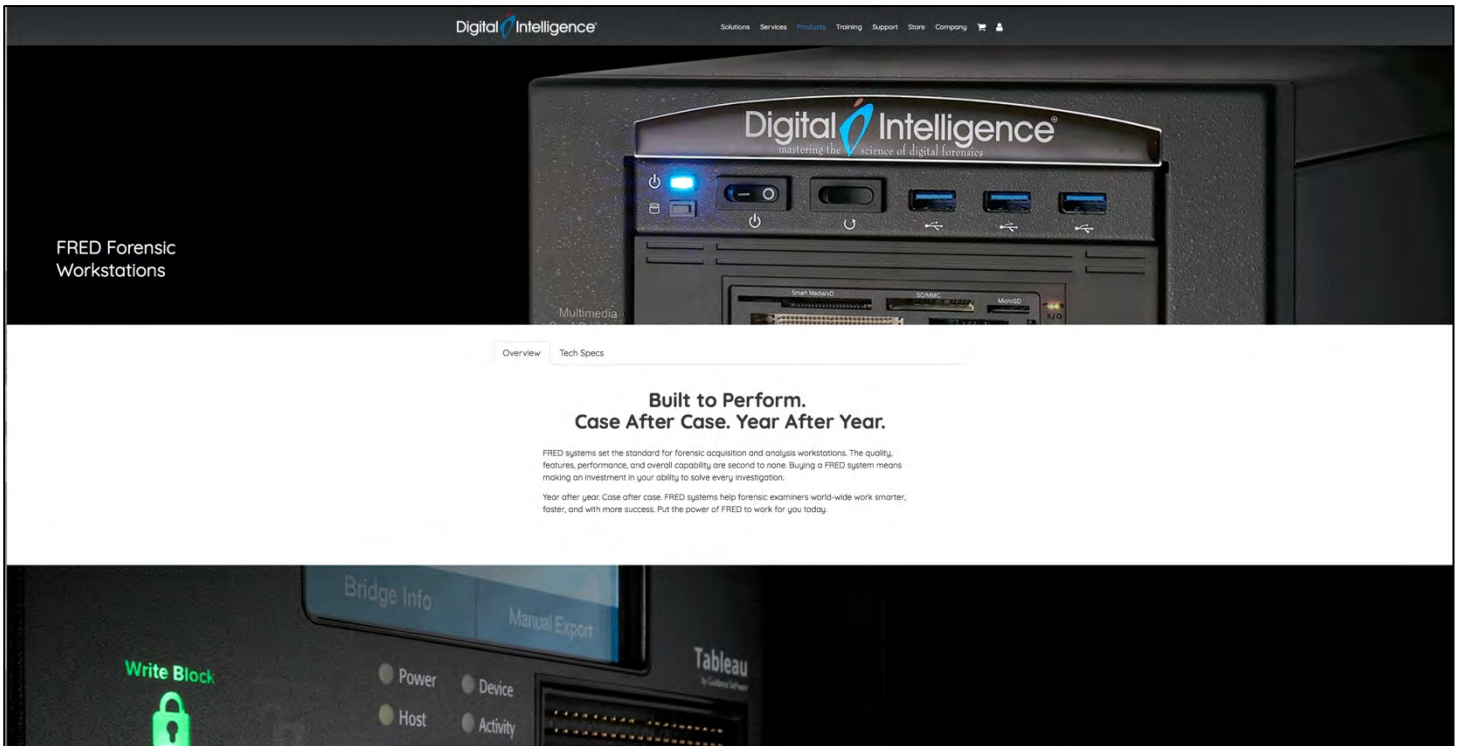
Digital Intelligence

Solutions Services Products Training Support Store Company

Digital Intelligence
mastering the science of digital forensics

Smart Media/xD SD/MMC MicroSD

Multimedia

FRED Forensic Workstations

Overview Tech Specs

Built to Perform.
Case After Case. Year After Year.

FRED systems set the standard for forensic acquisition and analysis workstations. The quality, features, performance, and overall capability are second to none. Buying a FRED system means making an investment in your ability to solve every investigation.

Year after year. Case after case. FRED systems help forensic examiners world-wide work smarter, faster, and with more success. Put the power of FRED to work for you today.

Bridge Info

Manual Export

Tableau

Write Block

Power

Device

Host

Activity